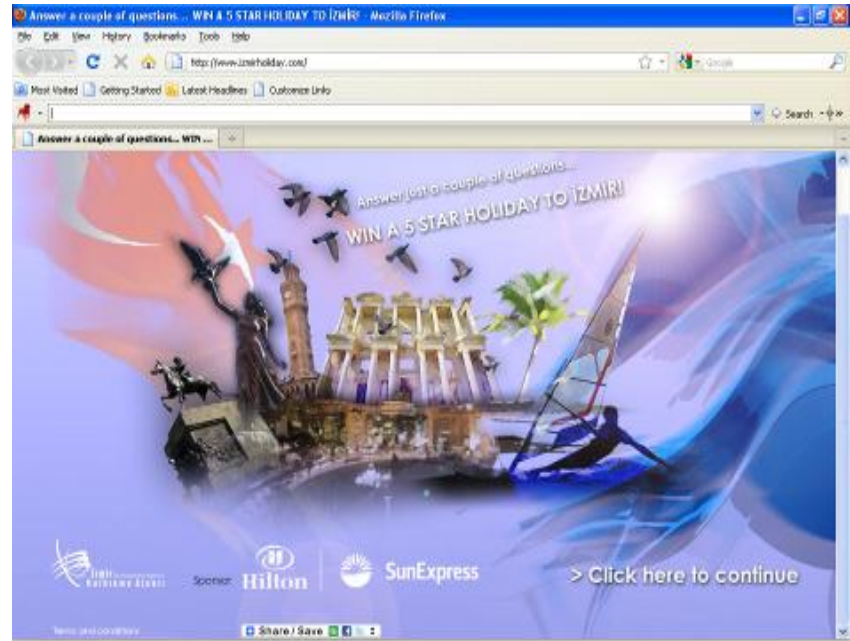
Answer a couple of questions... WIN A 5 STAR HOLIDAY TO İZMİR! - Mozilla Firefox

File Edit View History Bookmarks Tools Help

http://www.izmirholiday.com/

Google

Most Visited Getting Started Latest Headlines Customize Links

Search

Answer a couple of questions... WIN ...

Answer just a couple of questions...

WIN A 5 STAR HOLIDAY TO İZMİR!

İzmir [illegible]

Sponsor: Hilton

SunExpress

> Click here to continue

Terms and conditions

Share / Save